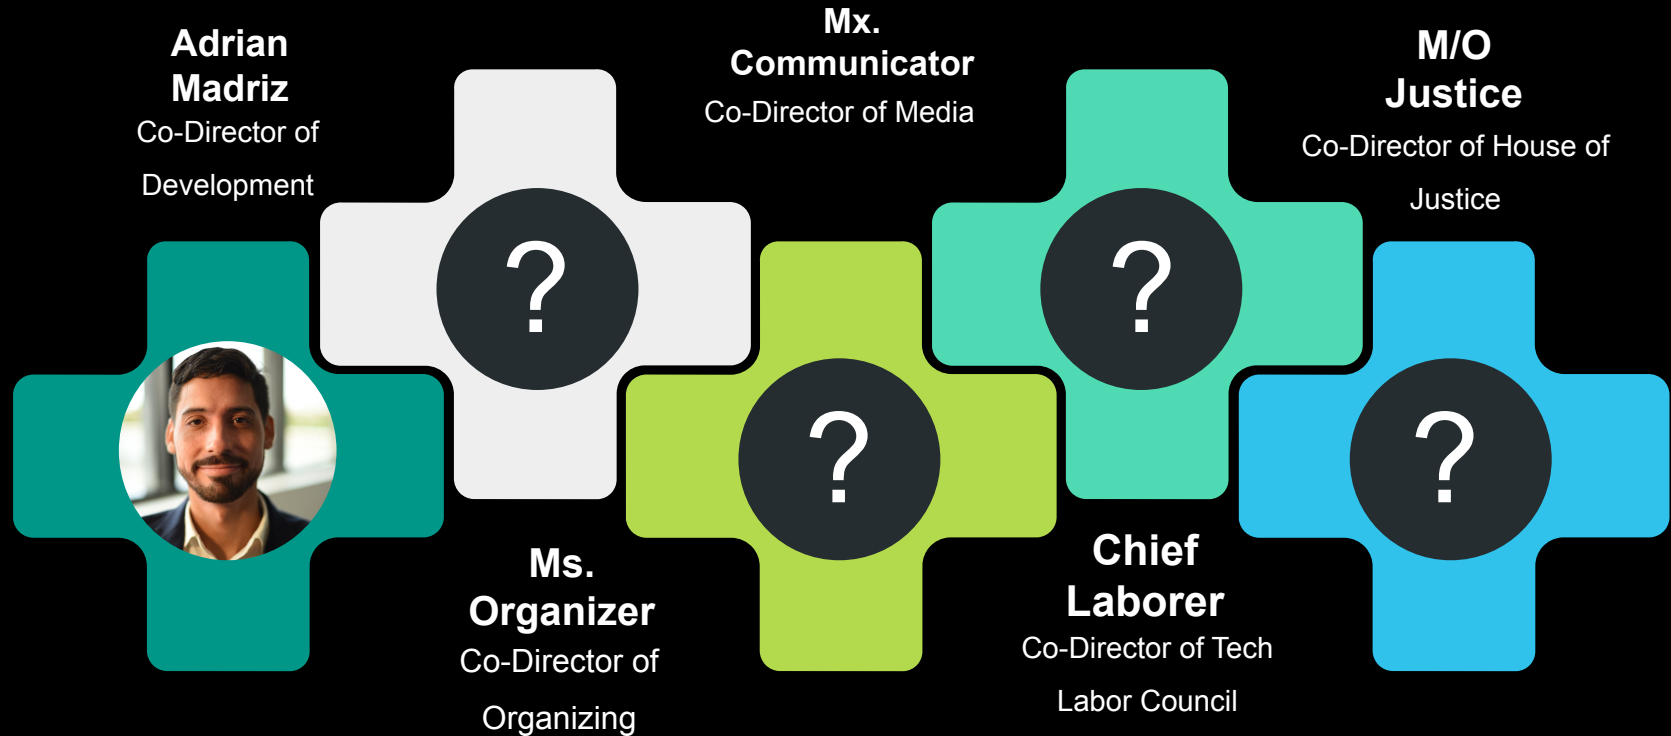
Adrian Madriz
Co-Director of Development

Mx. Communicator
Co-Director of Media

M/O Justice
Co-Director of House of Justice

?

?

?

?

Ms. Organizer
Co-Director of Organizing

Chief Laborer
Co-Director of Tech Labor Council